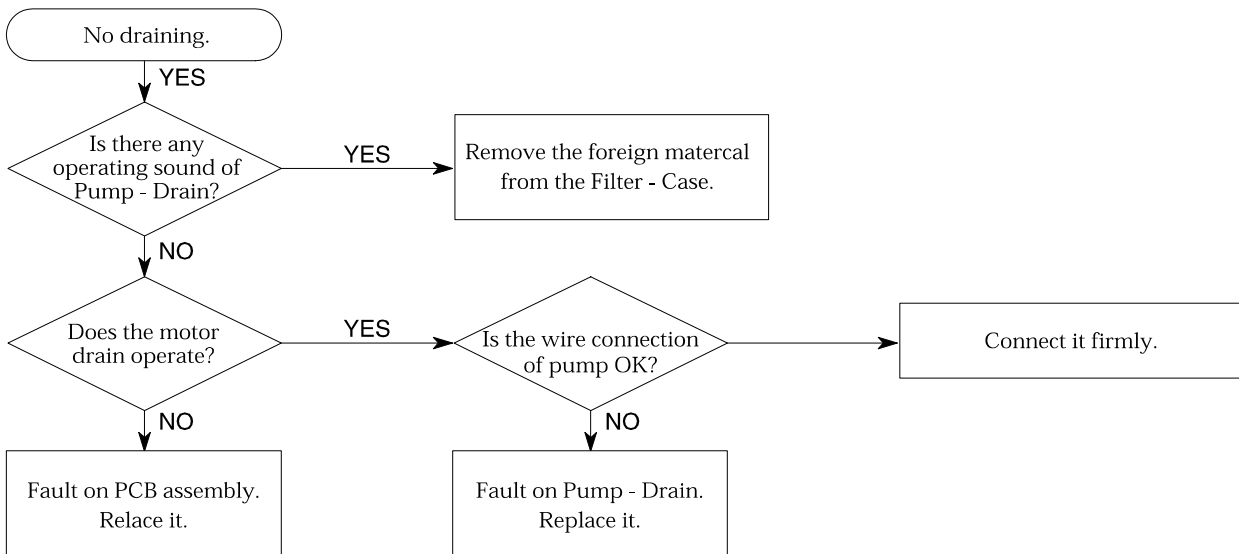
No draining.

YES

Is there any operating sound of Pump - Drain?

YES

Remove the foreign matercal from the Filter - Case.

NO

Does the motor drain operate?

YES

Is the wire connection of pump OK?

Connect it firmly.

NO

NO

Fault on PCB assembly. Relace it.

Fault on Pump - Drain. Replace it.